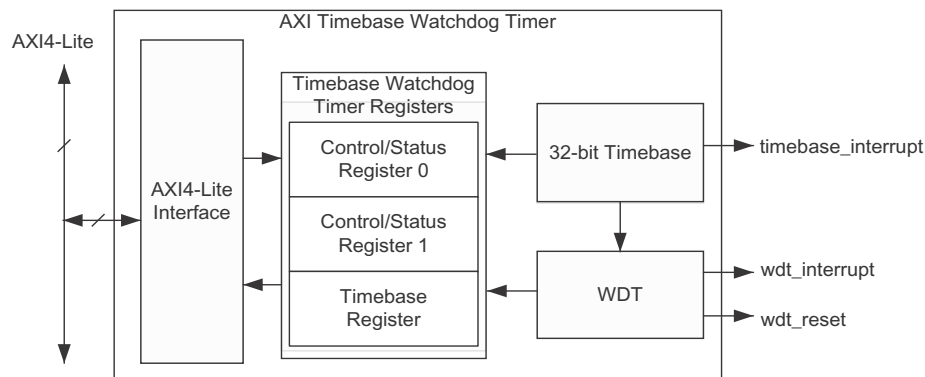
AXI Timebase Watchdog Timer

AXI4-Lite

AXI4-Lite Interface

Timebase Watchdog Timer Registers

Control/Status Register 0

Control/Status Register 1

Timebase Register

32-bit Timebase

timebase_interrupt

WDT

wdt_interrupt

wdt_reset